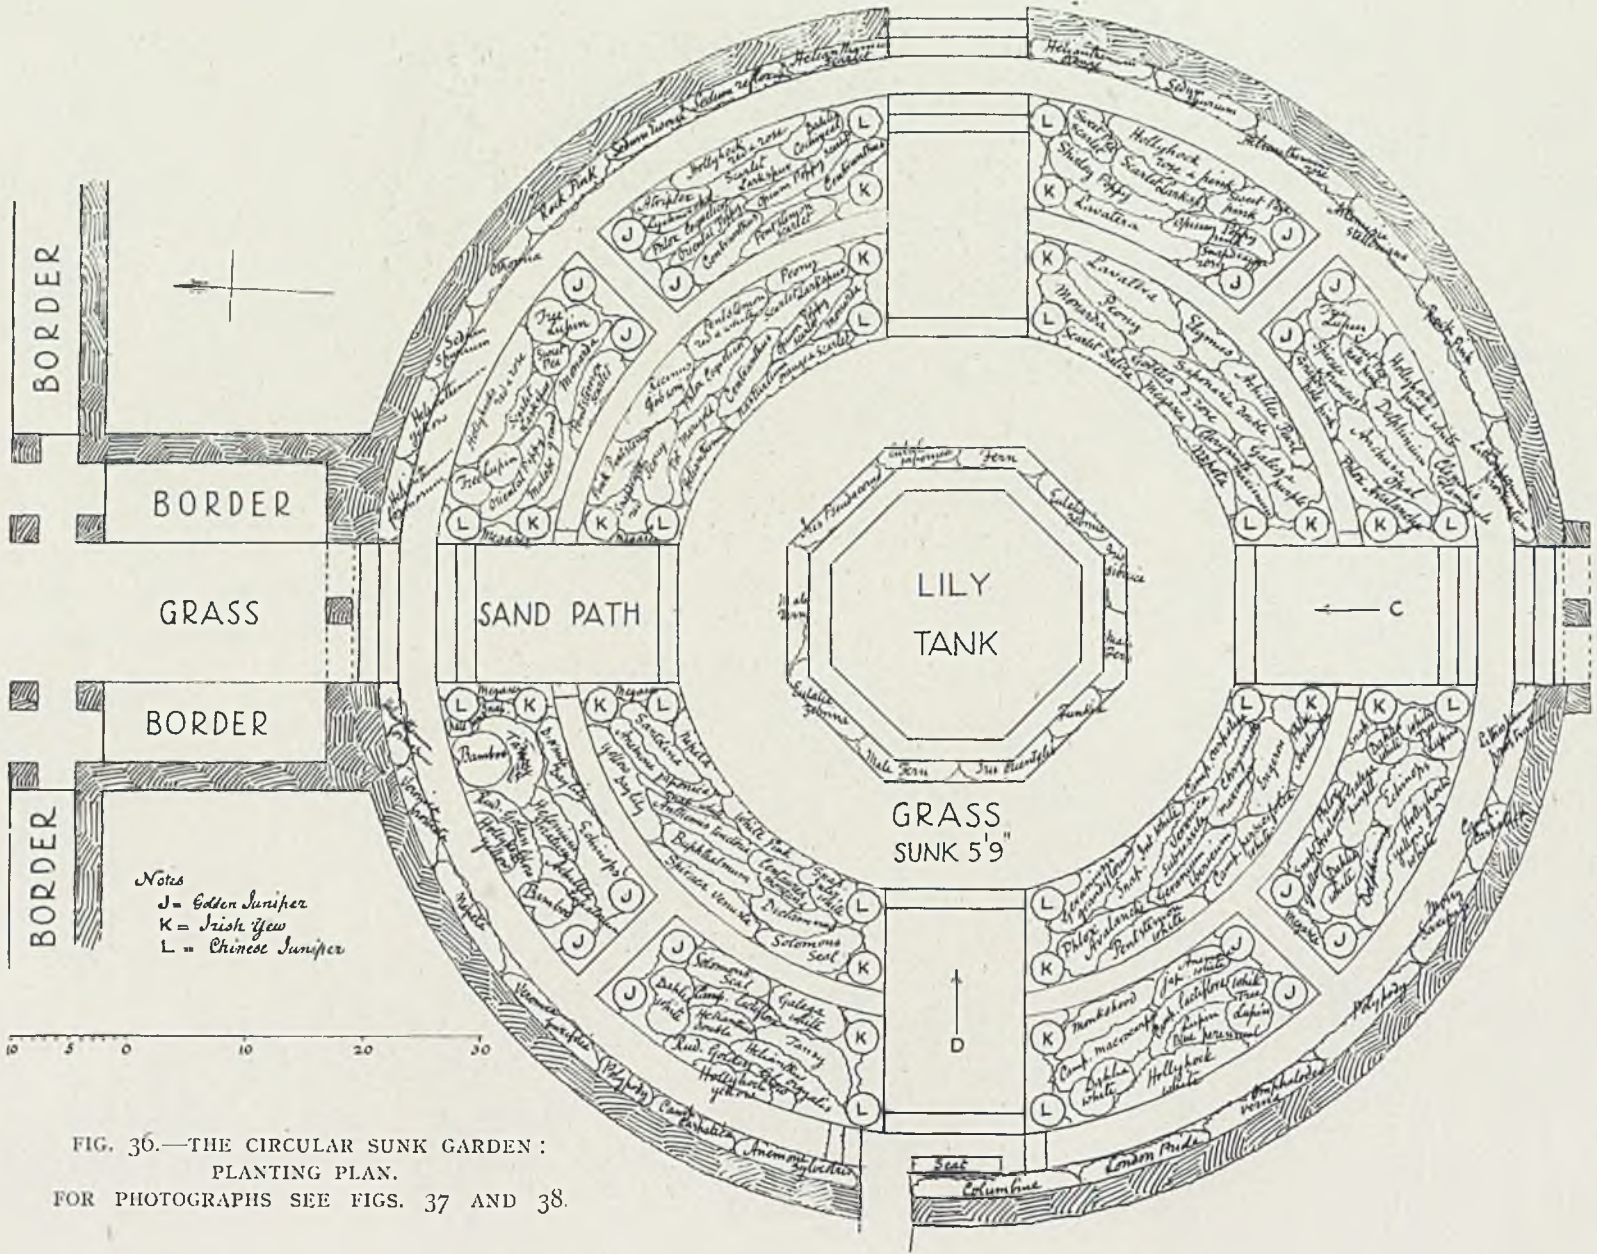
BORDER

BORDER

GRASS

BORDER

BORDER

SAND PATH

LILY
TANK

C

GRASS
SUNK 5'9"

D

L L K K J J

Notes
J = Golden Juniper
K = Irish Yew
L = Chinese Juniper

10 5 0 10 20 30

Fern
Male Fern
Iris Pseudacorus
Solomon's Seal
Peony
Lavatera
Monarda
Scarlet Salvia
Hollyhock
Scarlet
Larkspur
Shirley Poppy
Oriental Poppy
Tree Lupin
Sweet Pea
Dahlia
Delphinium
Bamboo
Santolina
Anemone japonica
White Pink
Yellow Day Lily
Echinops
Gypsophila
Tansy
Monkshood
Lupin
Hollyhock white
Dahlia white
Polypody
Columbine
London Pride
Seat
Anemone sylvestris
Veronica
Rock Pink
Sedum
Stonecrop
Helianthemum
Megasea
Funkia
Phlox
Campanula
Lilium

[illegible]

FIG. 36.—THE CIRCULAR SUNK GARDEN : PLANTING PLAN.
FOR PHOTOGRAPHS SEE FIGS. 37 AND 38.